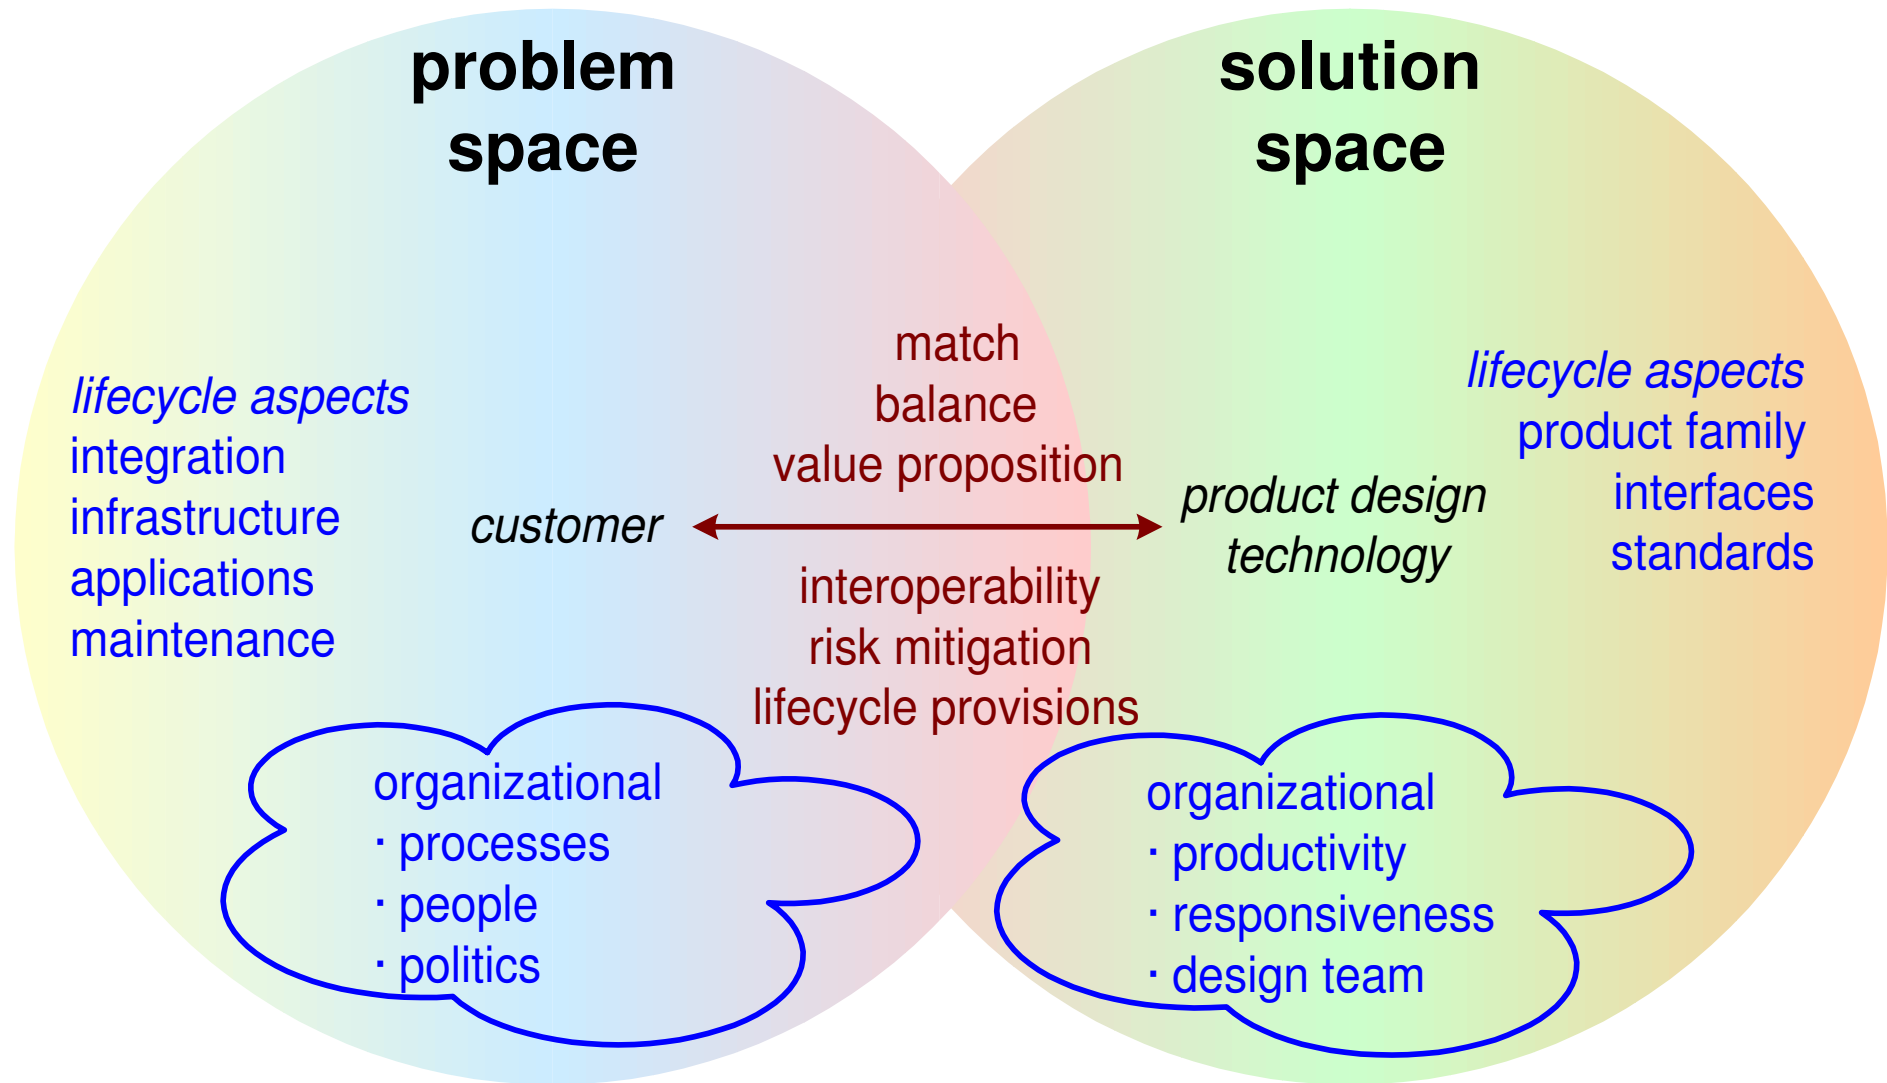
problem space

solution space

lifecycle aspects
integration
infrastructure
applications
maintenance

match
balance
value proposition

customer

product design
technology

interoperability
risk mitigation
lifecycle provisions

lifecycle aspects
product family
interfaces
standards

organizational
· processes
· people
· politics

organizational
· productivity
· responsiveness
· design team